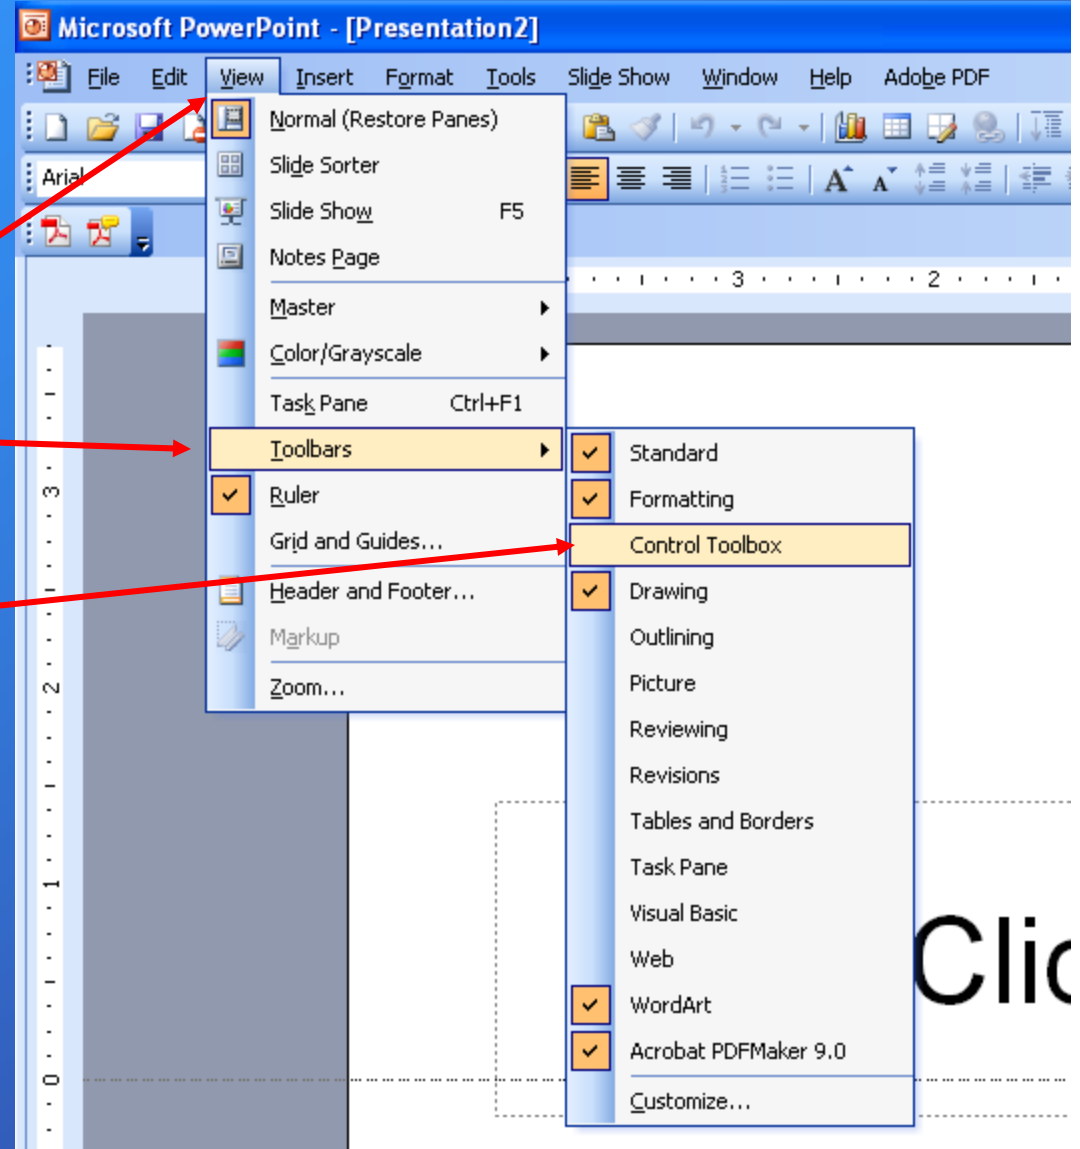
Microsoft PowerPoint - [Presentation2]

File Edit View Insert Format Tools Slide Show Window Help Adobe PDF

Arial

Normal (Restore Panes)
Slide Sorter
Slide Show F5
Notes Page
Master
Color/Grayscale
Task Pane Ctrl+F1
Toolbars
Ruler
Grid and Guides...
Header and Footer...
Markup
Zoom...

Standard
Formatting
Control Toolbox
Drawing
Outlining
Picture
Reviewing
Revisions
Tables and Borders
Task Pane
Visual Basic
Web
WordArt
Acrobat PDFMaker 9.0
Customize...

3 2
3 2 1 0

Clic